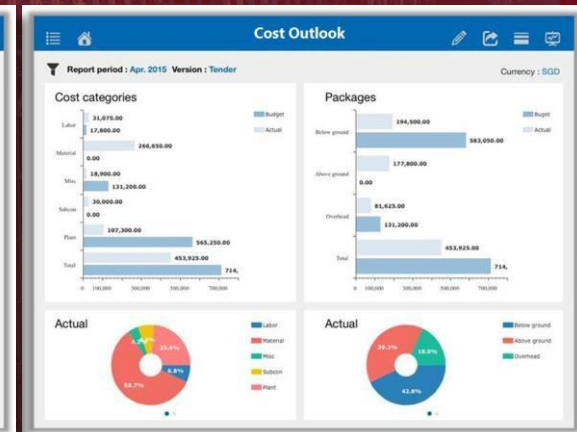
Cost Outlook

Report period : Apr. 2015 Version : Tender

Currency : SGD

Cost categories

Budget
Actual

Labor
31,075.00
17,800.00
Material
266,650.00
0.00
Misc
18,900.00
131,200.00
Subcon
30,000.00
0.00
Plant
107,300.00
565,250.00
Total
453,925.00
714,

0 100,000 300,000 500,000 700,000

Packages

Buget
Actual

Below ground
194,500.00
583,050.00
Above ground
177,800.00
0.00
Overhead
81,625.00
131,200.00
Total
453,925.00
714,

0 100,000 300,000 500,000 700,000

Actual

25.6%
58.7%
6.8%

Labor
Material
Misc
Subcon
Plant

Actual

39.1%
18.0%
42.8%

Below ground
Above ground
Overhead